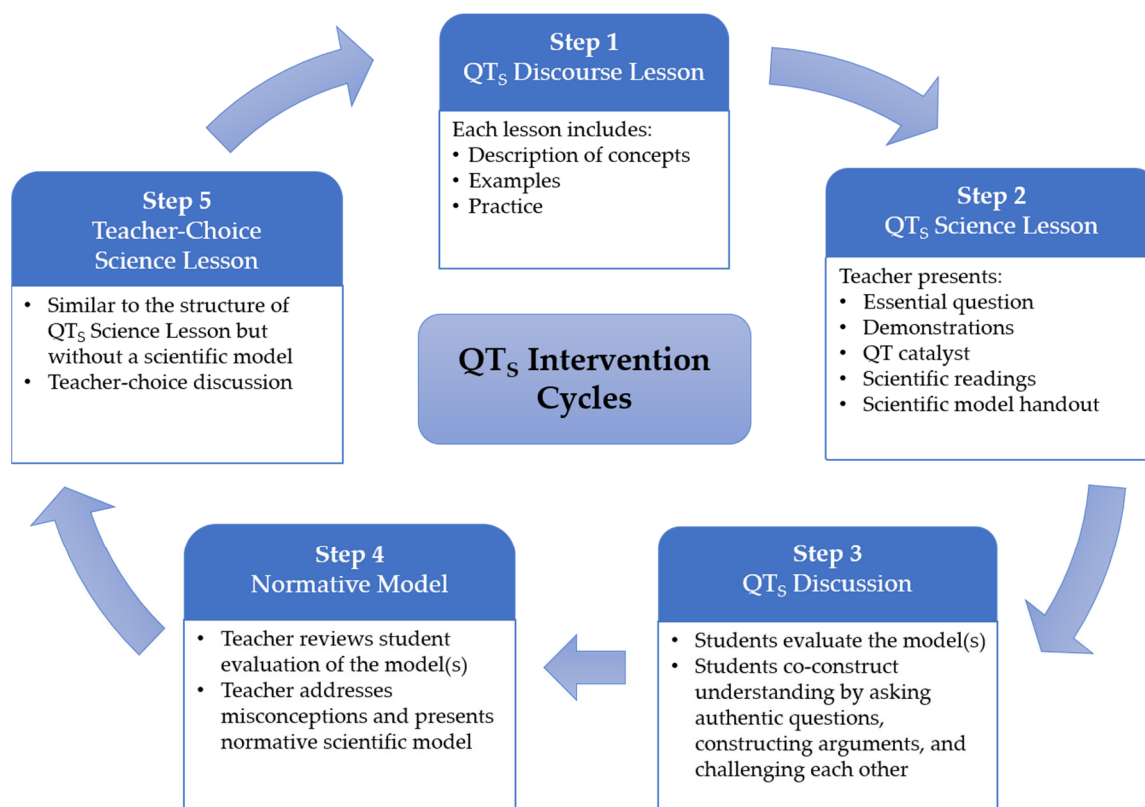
Step 1
$QT_S$ Discourse Lesson

Each lesson includes:
• Description of concepts
• Examples
• Practice

Step 2
$QT_S$ Science Lesson

Teacher presents:
• Essential question
• Demonstrations
• QT catalyst
• Scientific readings
• Scientific model handout

Step 3
$QT_S$ Discussion

• Students evaluate the model(s)
• Students co-construct understanding by asking authentic questions, constructing arguments, and challenging each other

Step 4
Normative Model

• Teacher reviews student evaluation of the model(s)
• Teacher addresses misconceptions and presents normative scientific model

Step 5
Teacher-Choice Science Lesson

• Similar to the structure of $QT_S$ Science Lesson but without a scientific model
• Teacher-choice discussion

$QT_S$ Intervention Cycles